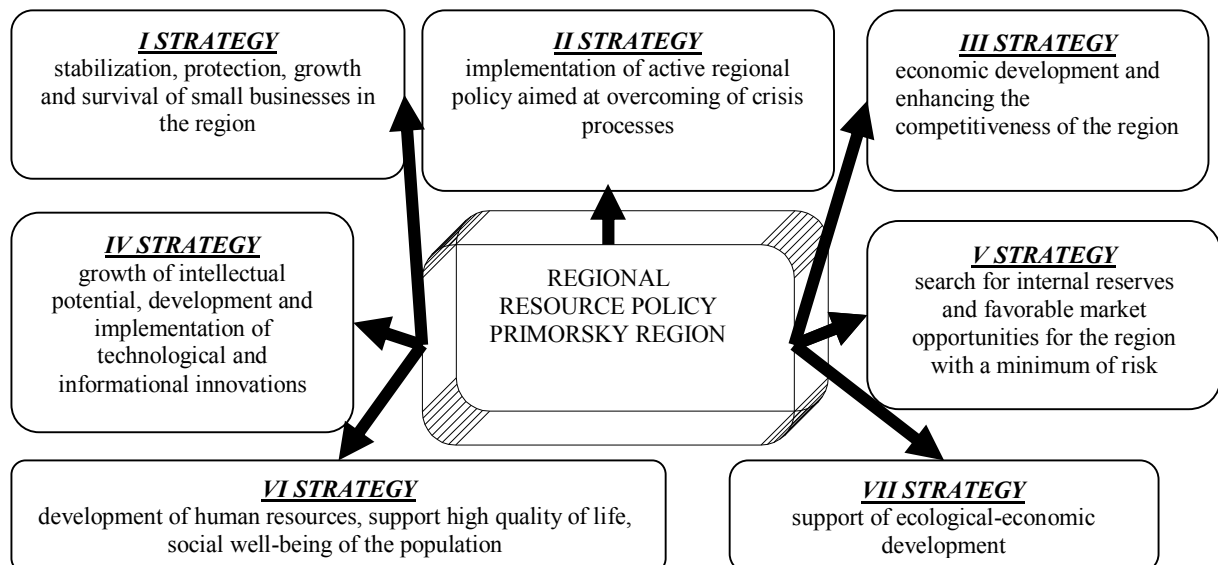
I STRATEGY
stabilization, protection, growth and survival of small businesses in the region

II STRATEGY
implementation of active regional policy aimed at overcoming of crisis processes

III STRATEGY
economic development and enhancing the competitiveness of the region

IV STRATEGY
growth of intellectual potential, development and implementation of technological and informational innovations

REGIONAL RESOURCE POLICY PRIMORSKY REGION

V STRATEGY
search for internal reserves and favorable market opportunities for the region with a minimum of risk

VI STRATEGY
development of human resources, support high quality of life, social well-being of the population

VII STRATEGY
support of ecological-economic development